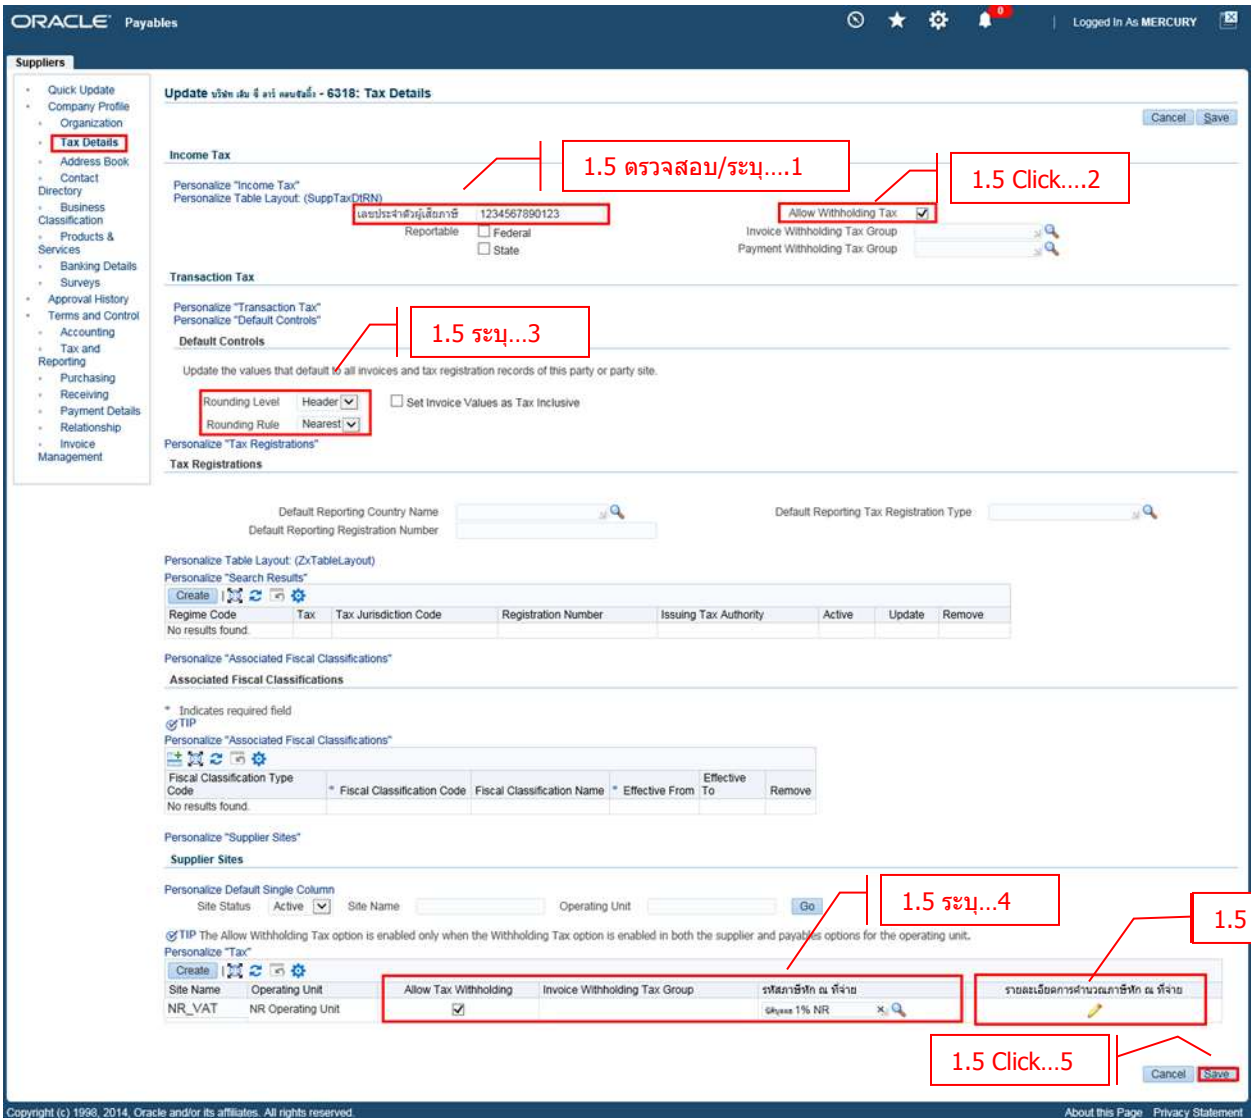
ORACLE Payables

0

Logged In As MERCURY

Suppliers

Quick Update
Company Profile
Organization
Tax Details
Address Book
Contact Directory
Business Classification
Products & Services
Banking Details
Surveys
Approval History
Terms and Control
Accounting
Tax and Reporting
Purchasing
Receiving
Payment Details
Relationship
Invoice Management

Update บริษัท เอ็ม จี อาร์ คอนซัลติ้ง - 6318: Tax Details

Cancel Save

Income Tax

1.5 ตรวจสอบ/ระบุ....1

1.5 Click....2

Personalize "Income Tax"
Personalize Table Layout: (SuppTaxDtlRN)

เลขประจำตัวผู้เสียภาษี 1234567890123
Reportable Federal
State

Allow Withholding Tax
Invoice Withholding Tax Group
Payment Withholding Tax Group

Transaction Tax

Personalize "Transaction Tax"
Personalize "Default Controls"

1.5 ระบุ...3

Default Controls

Update the values that default to all invoices and tax registration records of this party or party site.

Rounding Level Header
Rounding Rule Nearest
Set Invoice Values as Tax Inclusive

Personalize "Tax Registrations"

Tax Registrations

Default Reporting Country Name
Default Reporting Registration Number
Default Reporting Tax Registration Type

Personalize Table Layout: (ZxTableLayout)
Personalize "Search Results"

Create

| Regime Code | Tax | Tax Jurisdiction Code | Registration Number | Issuing Tax Authority | Active | Update | Remove |
|---|---|---|---|---|---|---|---|
| No results found. | | | | | | | |

Personalize "Associated Fiscal Classifications"

Associated Fiscal Classifications

* Indicates required field
TIP
Personalize "Associated Fiscal Classifications"

| Fiscal Classification Type Code | * Fiscal Classification Code | Fiscal Classification Name | * Effective From | Effective To | Remove |
|---|---|---|---|---|---|
| No results found. | | | | | |

Personalize "Supplier Sites"

Supplier Sites

Personalize Default Single Column

Site Status Active Site Name Operating Unit Go

1.5 ระบุ...4

1.5

TIP The Allow Withholding Tax option is enabled only when the Withholding Tax option is enabled in both the supplier and payables options for the operating unit.
Personalize "Tax"

Create

| Site Name | Operating Unit | Allow Withholding Tax | Invoice Withholding Tax Group | รหัสภาษีหัก ณ ที่จ่าย | รายละเอียดการคำนวณภาษีหัก ณ ที่จ่าย |
|---|---|---|---|---|---|
| NR_VAT | NR Operating Unit | ✓ | | ธุรกรรม 1% NR | |

1.5 Click...5

Cancel Save

Copyright (c) 1998, 2014, Oracle and/or its affiliates. All rights reserved.
About this Page Privacy Statement